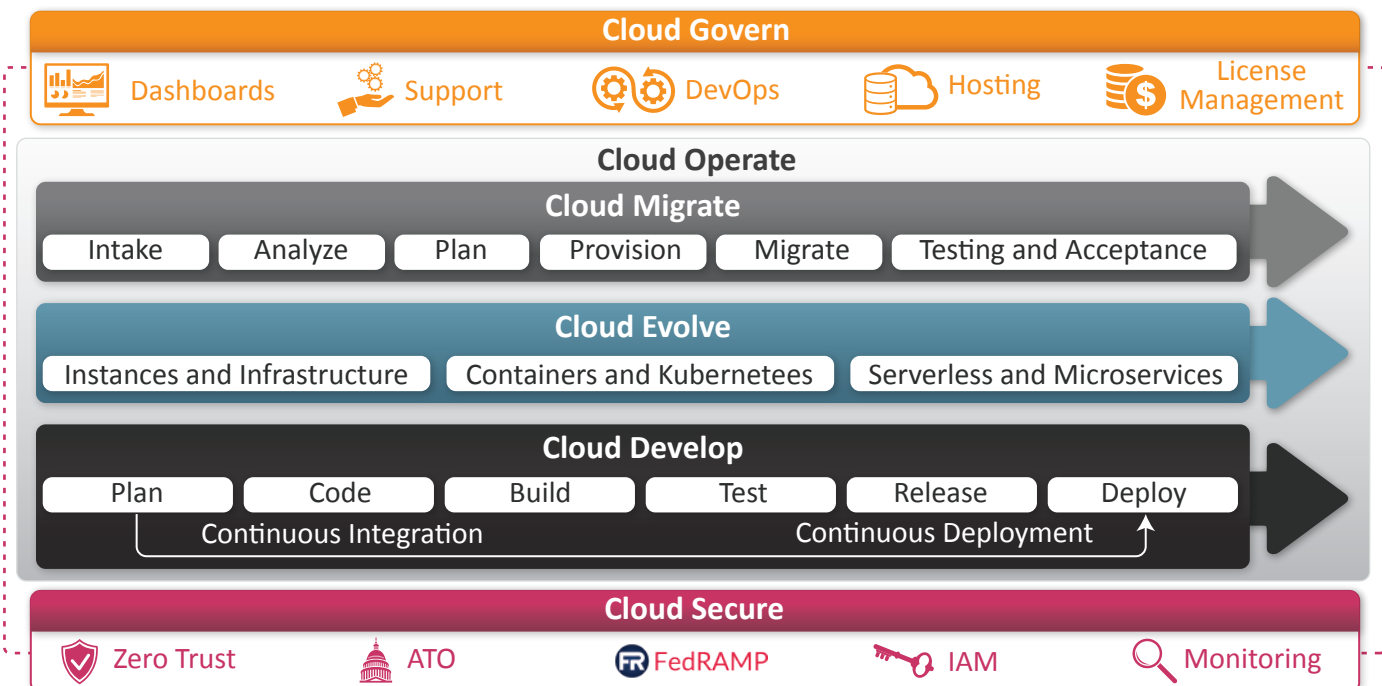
Cloud Govern

Dashboards Support DevOps Hosting License Management

Cloud Operate

Cloud Migrate

Intake Analyze Plan Provision Migrate Testing and Acceptance

Cloud Evolve

Instances and Infrastructure Containers and Kubernetees Serverless and Microservices

Cloud Develop

Plan Code Build Test Release Deploy

Continuous Integration Continuous Deployment

Cloud Secure

Zero Trust ATO FR FedRAMP IAM Monitoring